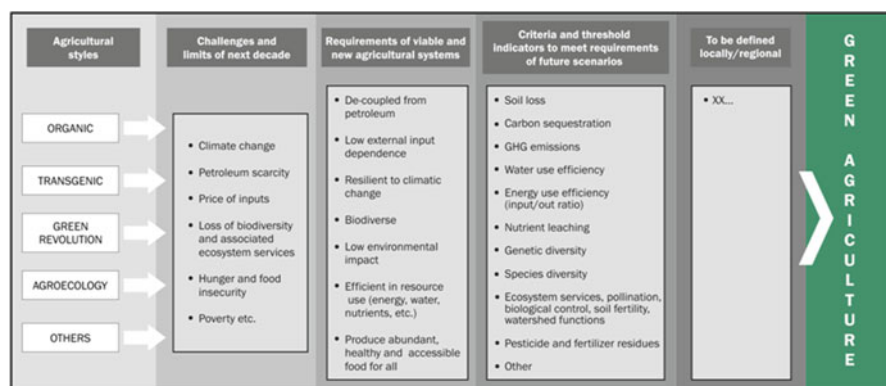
Agricultural styles

ORGANIC

TRANSGENIC

GREEN REVOLUTION

AGROECOLOGY

OTHERS

Challenges and limits of next decade

• Climate change
• Petroleum scarcity
• Price of inputs
• Loss of biodiversity and associated ecosystem services
• Hunger and food insecurity
• Poverty etc.

Requirements of viable and new agricultural systems

• De-coupled from petroleum
• Low external input dependence
• Resilient to climatic change
• Biodiverse
• Low environmental impact
• Efficient in resource use (energy, water, nutrients, etc.)
• Produce abundant, healthy and accessible food for all

Criteria and threshold indicators to meet requirements of future scenarios

• Soil loss
• Carbon sequestration
• GHG emissions
• Water use efficiency
• Energy use efficiency (input/out ratio)
• Nutrient leaching
• Genetic diversity
• Species diversity
• Ecosystem services, pollination, biological control, soil fertility, watershed functions
• Pesticide and fertilizer residues
• Other

To be defined locally/regional

• XX...

GREEN AGRICULTURE